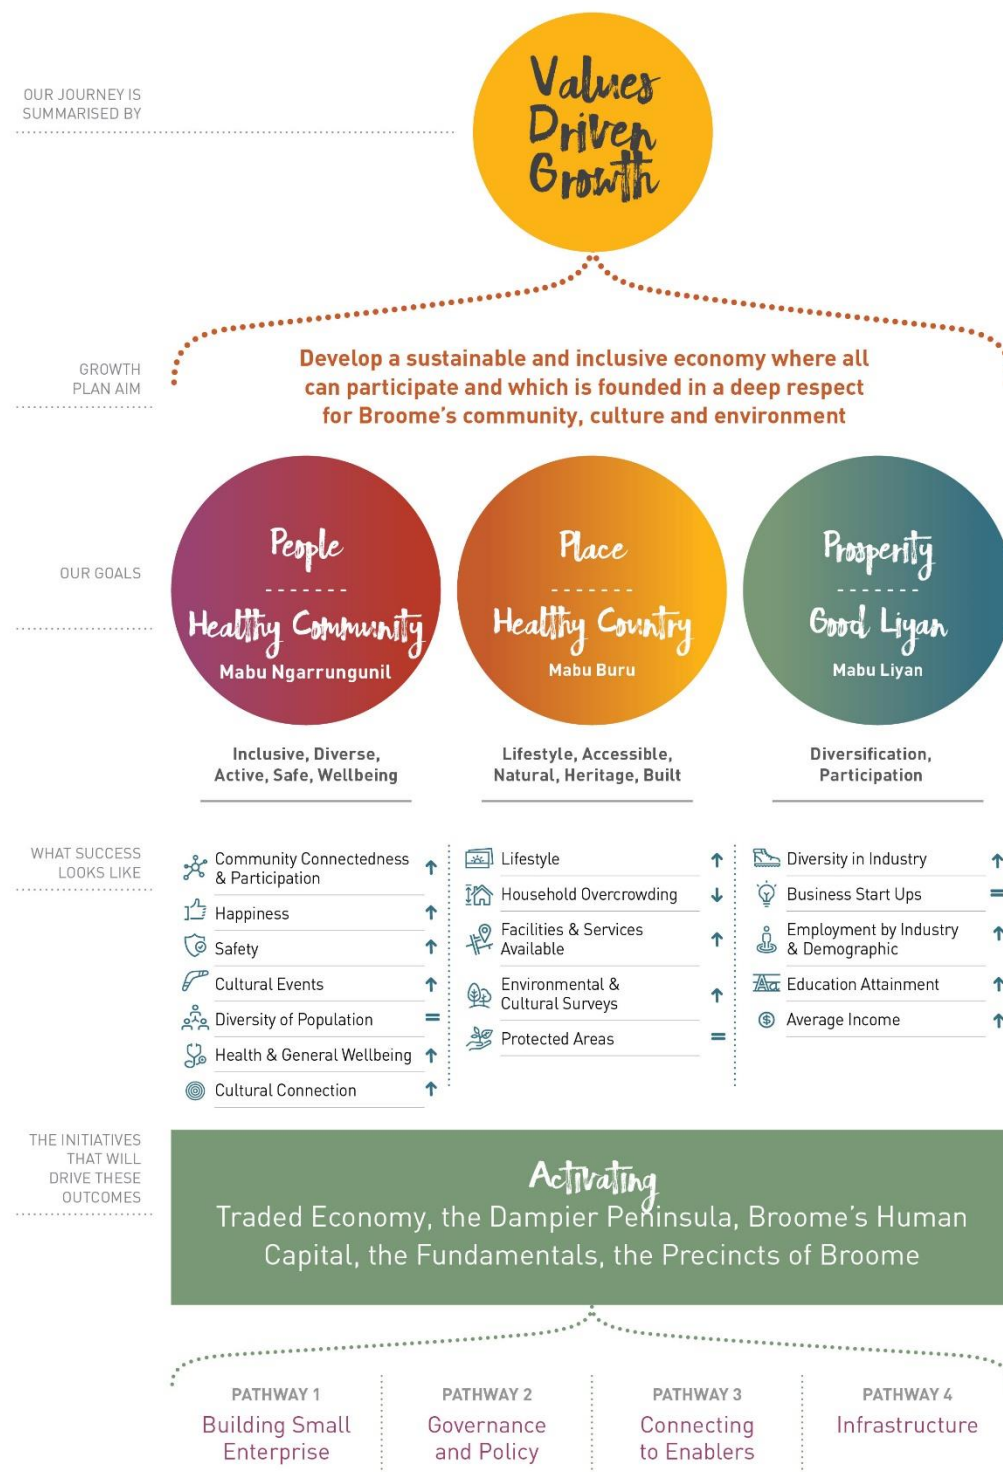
OUR JOURNEY IS SUMMARISED BY

Values Driven Growth

GROWTH PLAN AIM

Develop a sustainable and inclusive economy where all can participate and which is founded in a deep respect for Broome's community, culture and environment

OUR GOALS

People
Healthy Community
Mabu Ngarrungunil

Place
Healthy Country
Mabu Buru

Prosperity
Good Liyan
Mabu Liyan

Inclusive, Diverse, Active, Safe, Wellbeing

Lifestyle, Accessible, Natural, Heritage, Built

Diversification, Participation

WHAT SUCCESS LOOKS LIKE

Community Connectedness & Participation ↑
Happiness ↑
Safety ↑
Cultural Events ↑
Diversity of Population =
Health & General Wellbeing ↑
Cultural Connection ↑

Lifestyle ↑
Household Overcrowding ↓
Facilities & Services Available ↑
Environmental & Cultural Surveys ↑
Protected Areas =

Diversity in Industry ↑
Business Start Ups =
Employment by Industry & Demographic ↑
Education Attainment ↑
Average Income ↑

THE INITIATIVES THAT WILL DRIVE THESE OUTCOMES

Activating
Traded Economy, the Dampier Peninsula, Broome's Human Capital, the Fundamentals, the Precincts of Broome

PATHWAY 1
Building Small Enterprise

PATHWAY 2
Governance and Policy

PATHWAY 3
Connecting to Enablers

PATHWAY 4
Infrastructure